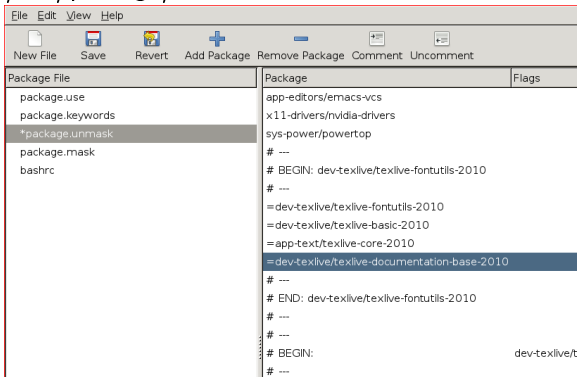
File Edit View Help

New File Save Revert Add Package Remove Package Comment Uncomment

| Package File |
|---|
| package.use |
| package.keywords |
| *package.unmask |
| package.mask |
| bashrc |

| Package | Flags |
|---|---|
| app-editors/emacs-vcs | |
| x11-drivers/nvidia-drivers | |
| sys-power/powertop | |
| # --- | |
| # BEGIN: dev-texlive/texlive-fontutils-2010 | |
| # --- | |
| =dev-texlive/texlive-fontutils-2010 | |
| =dev-texlive/texlive-basic-2010 | |
| =app-text/texlive-core-2010 | |
| =dev-texlive/texlive-documentation-base-2010 | |
| # --- | |
| # END: dev-texlive/texlive-fontutils-2010 | |
| # --- | |
| # --- | |
| # BEGIN: | dev-texlive/t |
| # --- | |